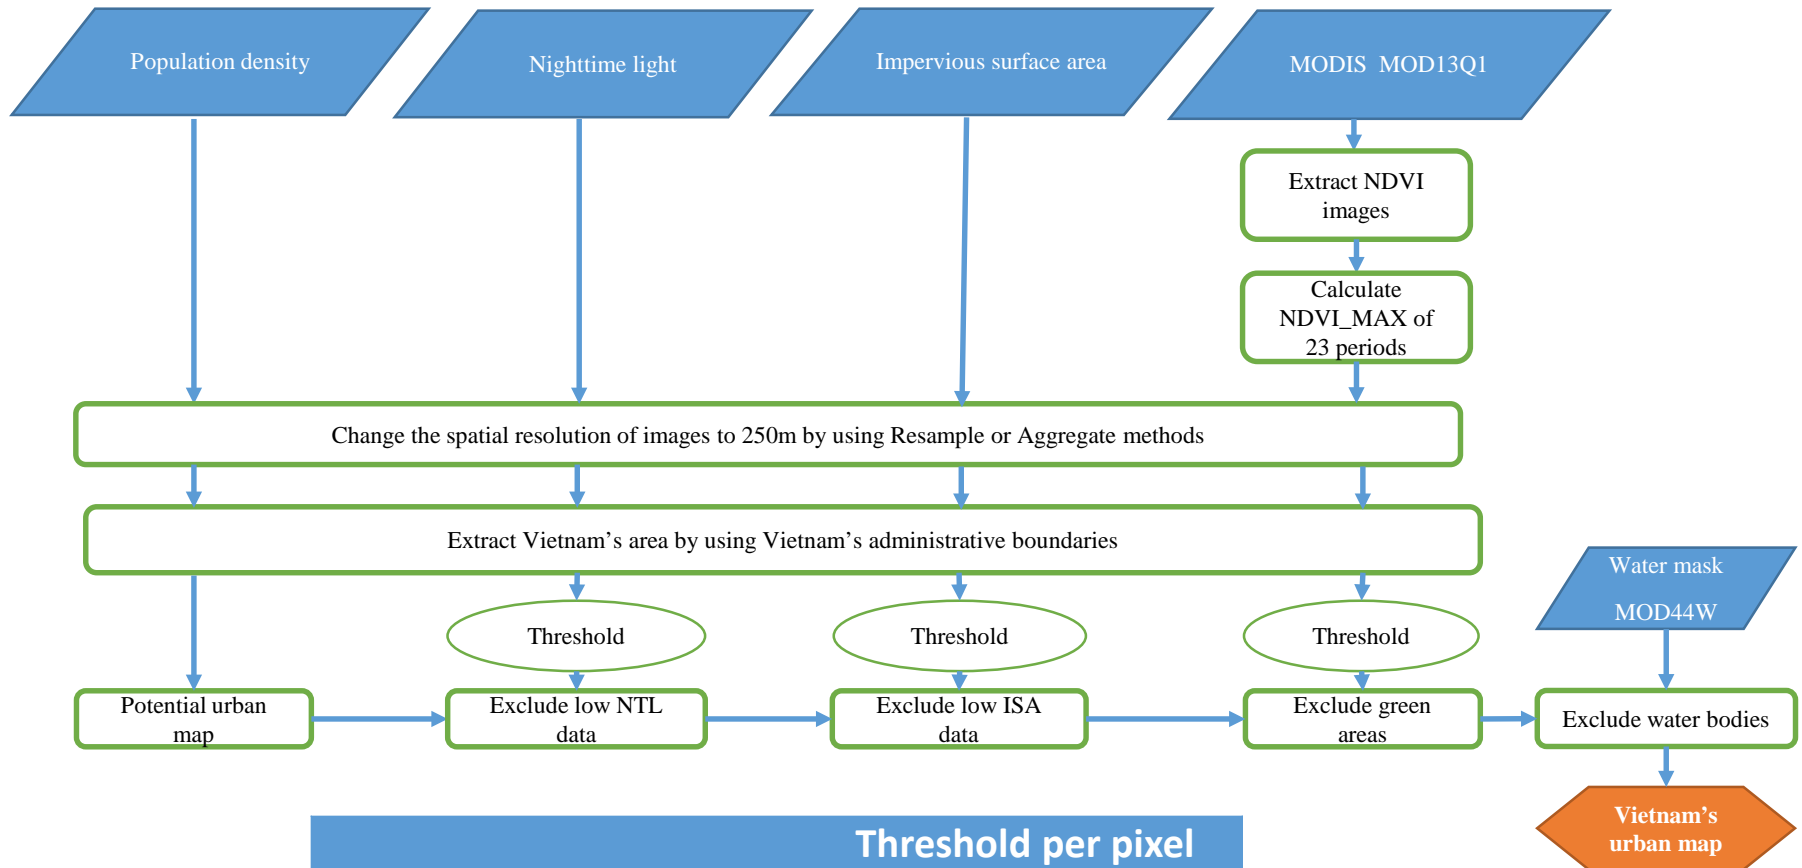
Population density

Nighttime light

Impervious surface area

MODIS MOD13Q1

Extract NDVI images

Calculate NDVI_MAX of 23 periods

Change the spatial resolution of images to 250m by using Resample or Aggregate methods

Extract Vietnam’s area by using Vietnam’s administrative boundaries

Water mask MOD44W

Threshold

Threshold

Threshold

Potential urban map

Exclude low NTL data

Exclude low ISA data

Exclude green areas

Exclude water bodies

Vietnam’s urban map

Threshold per pixel